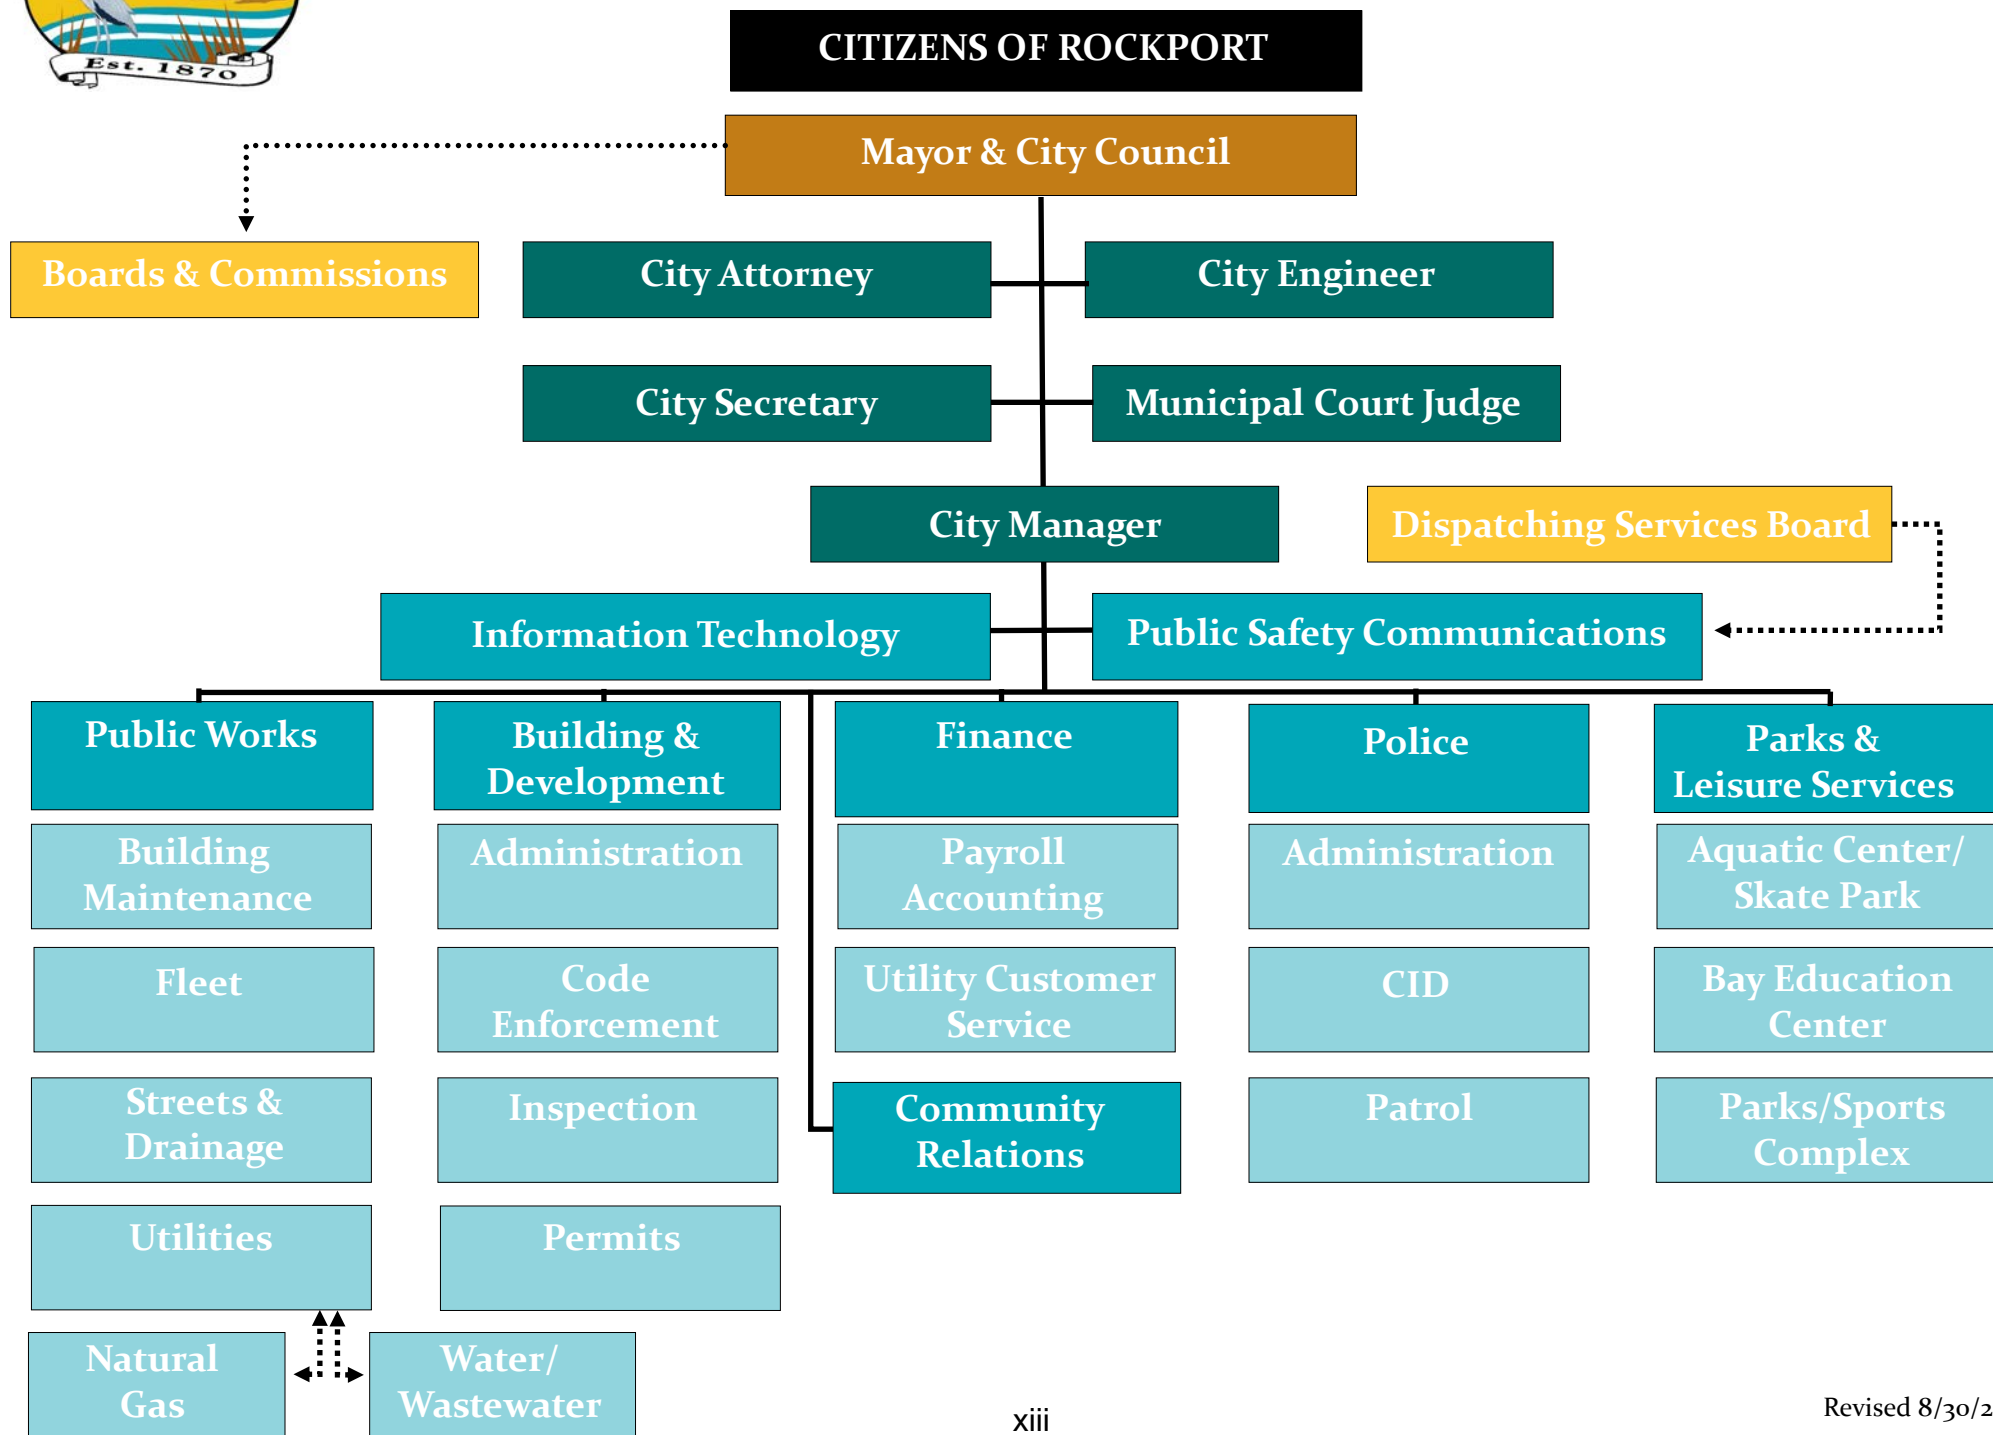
Est. 1870

CITIZENS OF ROCKPORT

Mayor & City Council

Boards & Commissions

City Attorney

City Engineer

City Secretary

Municipal Court Judge

City Manager

Dispatching Services Board

Information Technology

Public Safety Communications

Public Works

Building Maintenance

Fleet

Streets & Drainage

Utilities

Natural Gas

Water/ Wastewater

Building & Development

Administration

Code Enforcement

Inspection

Permits

Finance

Payroll Accounting

Utility Customer Service

Community Relations

Police

Administration

CID

Patrol

Parks & Leisure Services

Aquatic Center/ Skate Park

Bay Education Center

Parks/Sports Complex

xiii

Revised 8/30/2